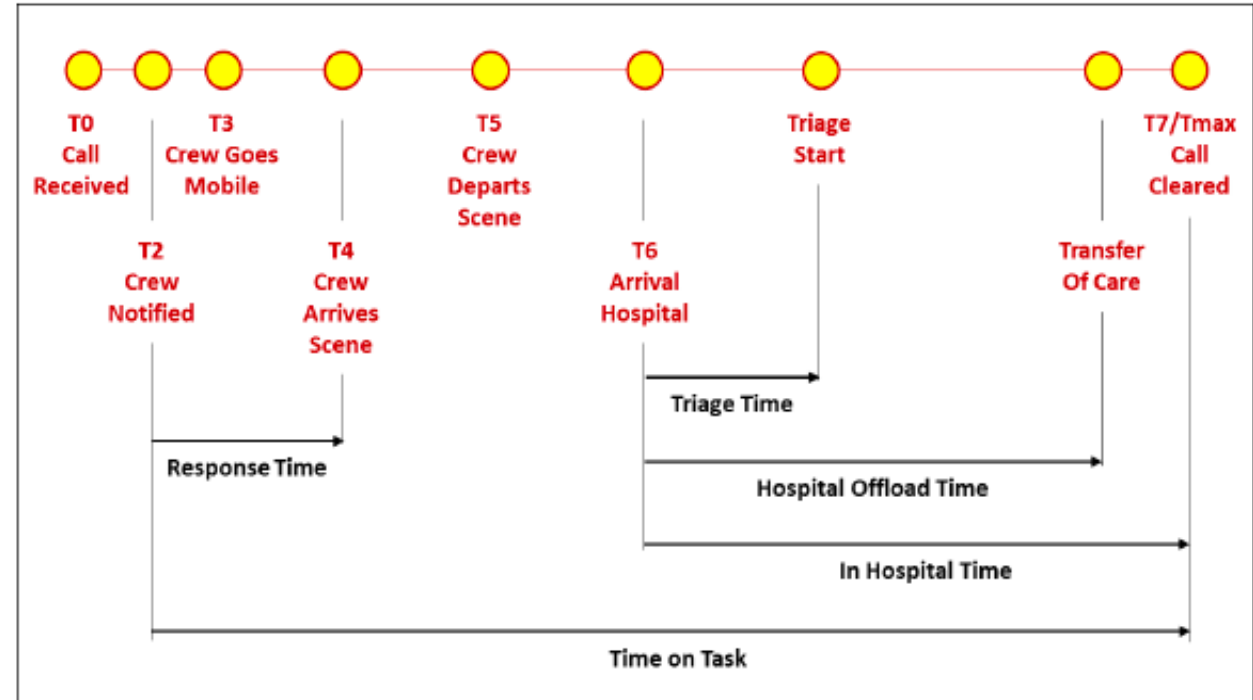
T0
Call
Received

T3
Crew Goes
Mobile

T5
Crew
Departs
Scene

Triage
Start

T7/Tmax
Call
Cleared

T2
Crew
Notified

T4
Crew
Arrives
Scene

T6
Arrival
Hospital

Transfer
Of Care

Triage Time

Response Time

Hospital Offload Time

In Hospital Time

Time on Task